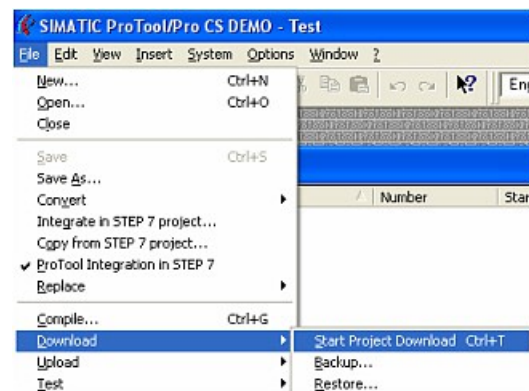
SIMATIC ProTool/Pro CS DEMO - Test

File Edit View Insert System Options Window ?

Eng

New... Ctrl+N
Open... Ctrl+O
Close

Save Ctrl+S
Save As...
Convert
Integrate in STEP 7 project...
Copy from STEP 7 project...
✔ ProTool Integration in STEP 7
Replace

Compile... Ctrl+G
Download
Upload
Test

Number
Star

Start Project Download Ctrl+T
Backup...
Restore...